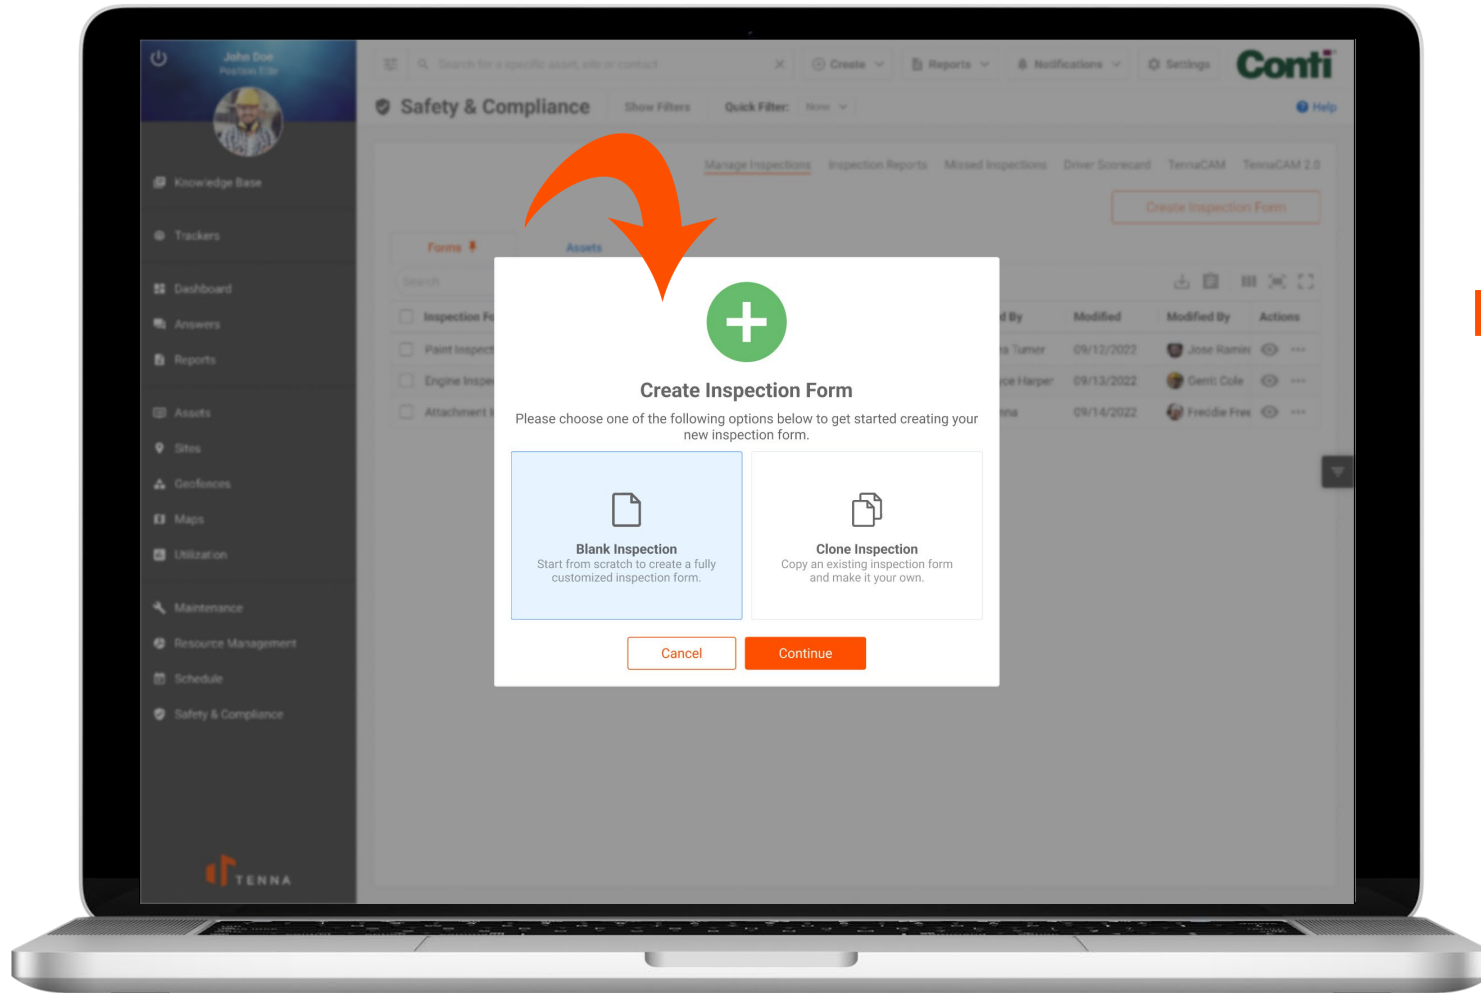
John Doe
Position Title

Knowledge Base
Trackers
Dashboard
Answers
Reports
Assets
Sites
Geofences
Maps
Utilization
Maintenance
Resource Management
Schedule
Safety & Compliance

TENNA

Search for a specific asset, site or contact
Create
Reports
Notifications
Settings
Conti

Safety & Compliance
Show Filters
Quick Filter: None
Help

Manage Inspections
Inspection Reports
Missed Inspections
Driver Scorecard
TennaCAM
TennaCAM 2.0

Create Inspection Form

Forms
Assets

Search

| Inspection Fo | d By | Modified | Modified By | Actions |
|---|---|---|---|---|
| Paint Inspect | s Turner | 09/12/2022 | Jose Ramire | |
| Engine Inspe | ce Harper | 09/13/2022 | Gerri Cole | |
| Attachment I | na | 09/14/2022 | Freddie Free | |

Create Inspection Form
Please choose one of the following options below to get started creating your new inspection form.

Blank Inspection
Start from scratch to create a fully customized inspection form.

Clone Inspection
Copy an existing inspection form and make it your own.

Cancel
Continue